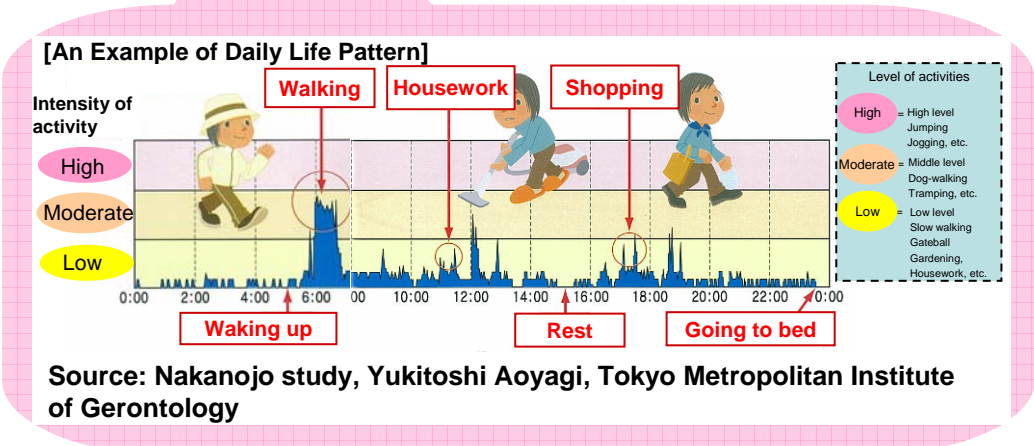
[An Example of Daily Life Pattern]

Intensity of activity

High

Moderate

Low

Walking

Housework

Shopping

0:00 2:00 4:00 6:00 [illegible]00 10:00 12:00 14:00 16:00 18:00 20:00 22:00 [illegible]0:00

Waking up

Rest

Going to bed

Level of activities

High = High level Jumping Jogging, etc.

Moderate = Middle level Dog-walking Tramping, etc.

Low = Low level Slow walking Gateball Gardening, Housework, etc.

Source: Nakanojo study, Yukitoshi Aoyagi, Tokyo Metropolitan Institute of Gerontology